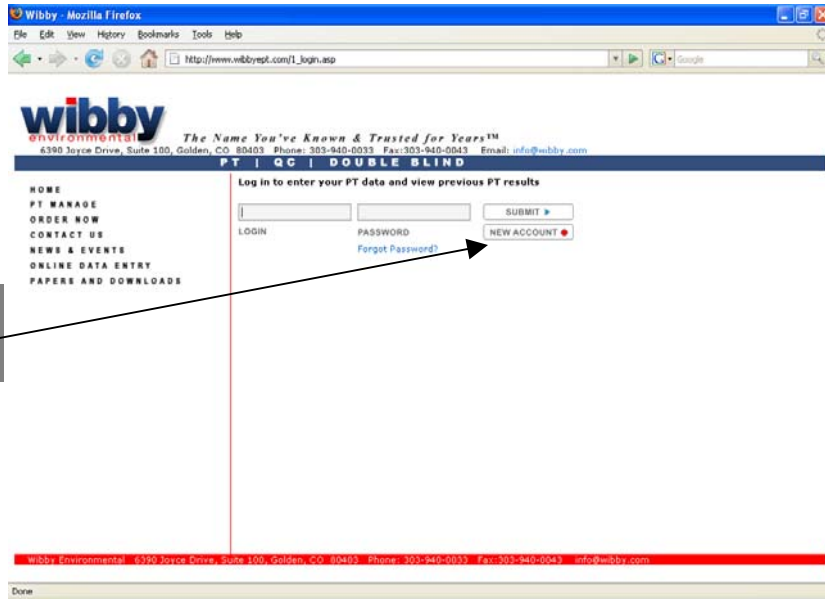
Wibby - Mozilla Firefox

File Edit View History Bookmarks Tools Help

http://www.wibbyept.com/1_login.asp

Google

wibby environmental

The Name You've Known & Trusted for Years™

6390 Joyce Drive, Suite 100, Golden, CO 80403 Phone: 303-940-0033 Fax:303-940-0043 Email: info@wibby.com

PT | QC | DOUBLE BLIND

HOME
PT MANAGE
ORDER NOW
CONTACT US
NEWS & EVENTS
ONLINE DATA ENTRY
PAPERS AND DOWNLOADS

Log in to enter your PT data and view previous PT results

LOGIN

PASSWORD

SUBMIT

NEW ACCOUNT

Forgot Password?

Wibby Environmental 6390 Joyce Drive, Suite 100, Golden, CO 80403 Phone: 303-940-0033 Fax:303-940-0043 info@wibby.com

Done